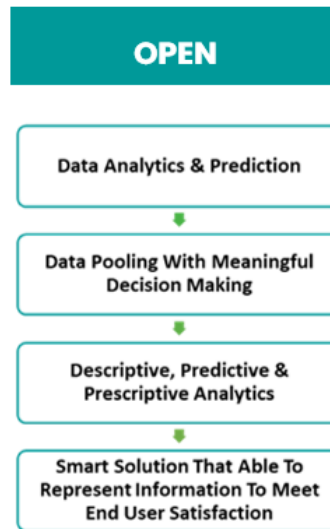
OPEN

Data Analytics & Prediction

Data Pooling With Meaningful Decision Making

Descriptive, Predictive & Prescriptive Analytics

Smart Solution That Able To Represent Information To Meet End User Satisfaction